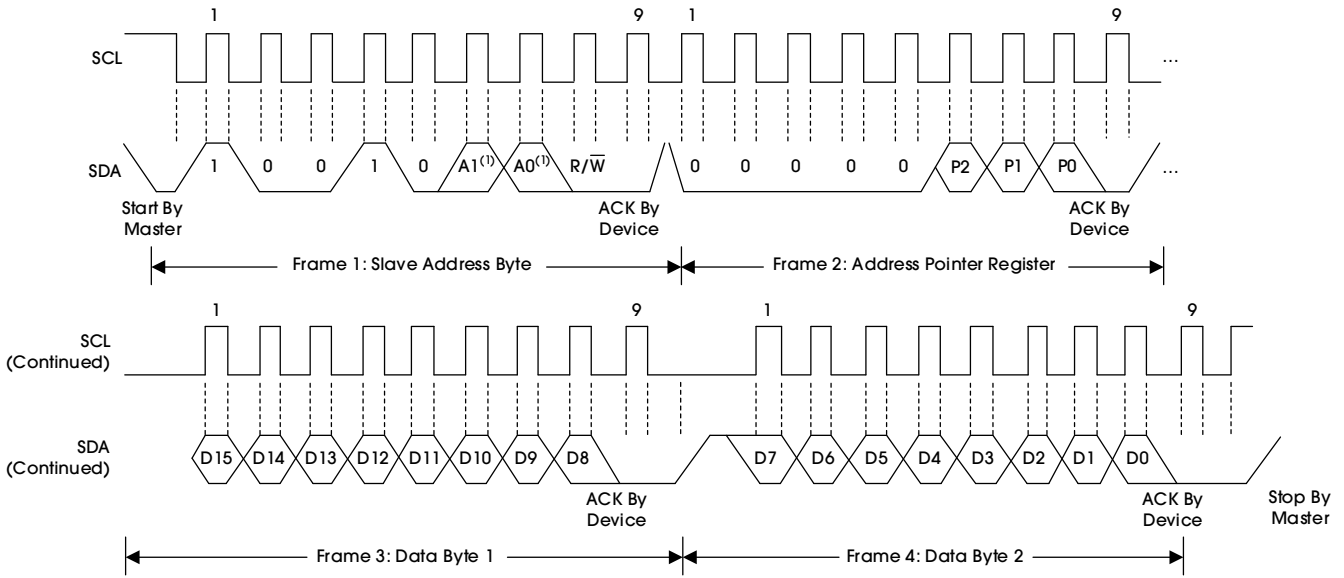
1
9
1
9
SCL
...
SDA
1
0
0
1
0
A1$^{(1)}$
A0$^{(1)}$
R/$\overline{W}$
0
0
0
0
0
P2
P1
P0
...
Start By Master
ACK By Device
ACK By Device
Frame 1: Slave Address Byte
Frame 2: Address Pointer Register
1
9
1
9
SCL (Continued)
SDA (Continued)
D15
D14
D13
D12
D11
D10
D9
D8
D7
D6
D5
D4
D3
D2
D1
D0
ACK By Device
ACK By Device
Stop By Master
Frame 3: Data Byte 1
Frame 4: Data Byte 2